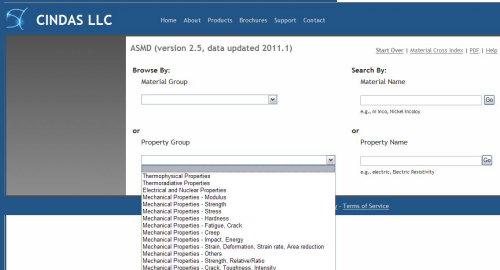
CINDAS LLC

Home About Products Brochures Support Contact

ASMD (version 2.5, data updated 2011.1)

Start Over | Material Cross Index | PDF | Help

Browse By:

Material Group

or

Property Group

Thermophysical Properties
Thermoradiative Properties
Electrical and Nuclear Properties
Mechanical Properties - Modulus
Mechanical Properties - Strength
Mechanical Properties - Stress
Mechanical Properties - Hardness
Mechanical Properties - Fatigue, Crack
Mechanical Properties - Creep
Mechanical Properties - Impact, Energy
Mechanical Properties - Strain, Deformation, Strain rate, Area reduction
Mechanical Properties - Others
Mechanical Properties - Strength, Relative/Ratio
Mechanical Properties - Crack, Toughness, Intensity

Search By:

Material Name

Go

e.g., ct inco, Nickel incoloy

or

Property Name

Go

e.g., electric, Electric Resistivity

- Terms of Service